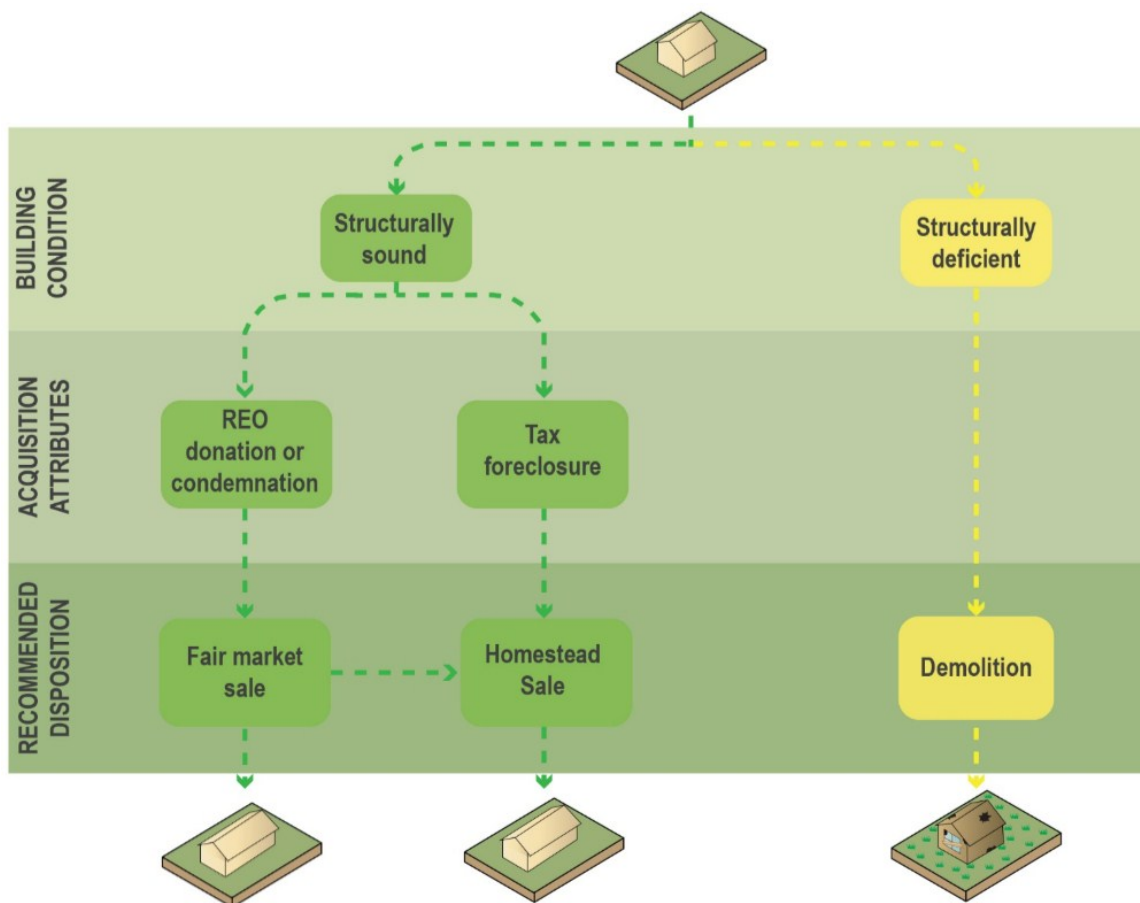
BUILDING CONDITION

Structurally sound

Structurally deficient

ACQUISITION ATTRIBUTES

REO donation or condemnation

Tax foreclosure

RECOMMENDED DISPOSITION

Fair market sale

Homestead Sale

Demolition